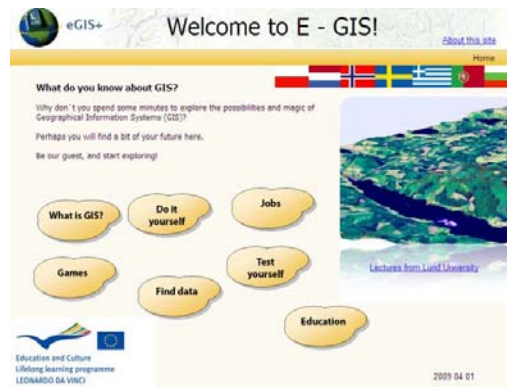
eGIS+

Welcome to E - GIS!

About this site

Home

What do you know about GIS?

Why don´t you spend some minutes to explore the possibilities and magic of Geographical Information Systems (GIS)?

Perhaps you will find a bit of your future here.

Be our guest, and start exploring!

What is GIS?

Do it yourself

Jobs

Games

Find data

Test yourself

Education

Lectures from Lund University

Education and Culture
Lifelong learning programme
LEONARDO DA VINCI

2009 04 01